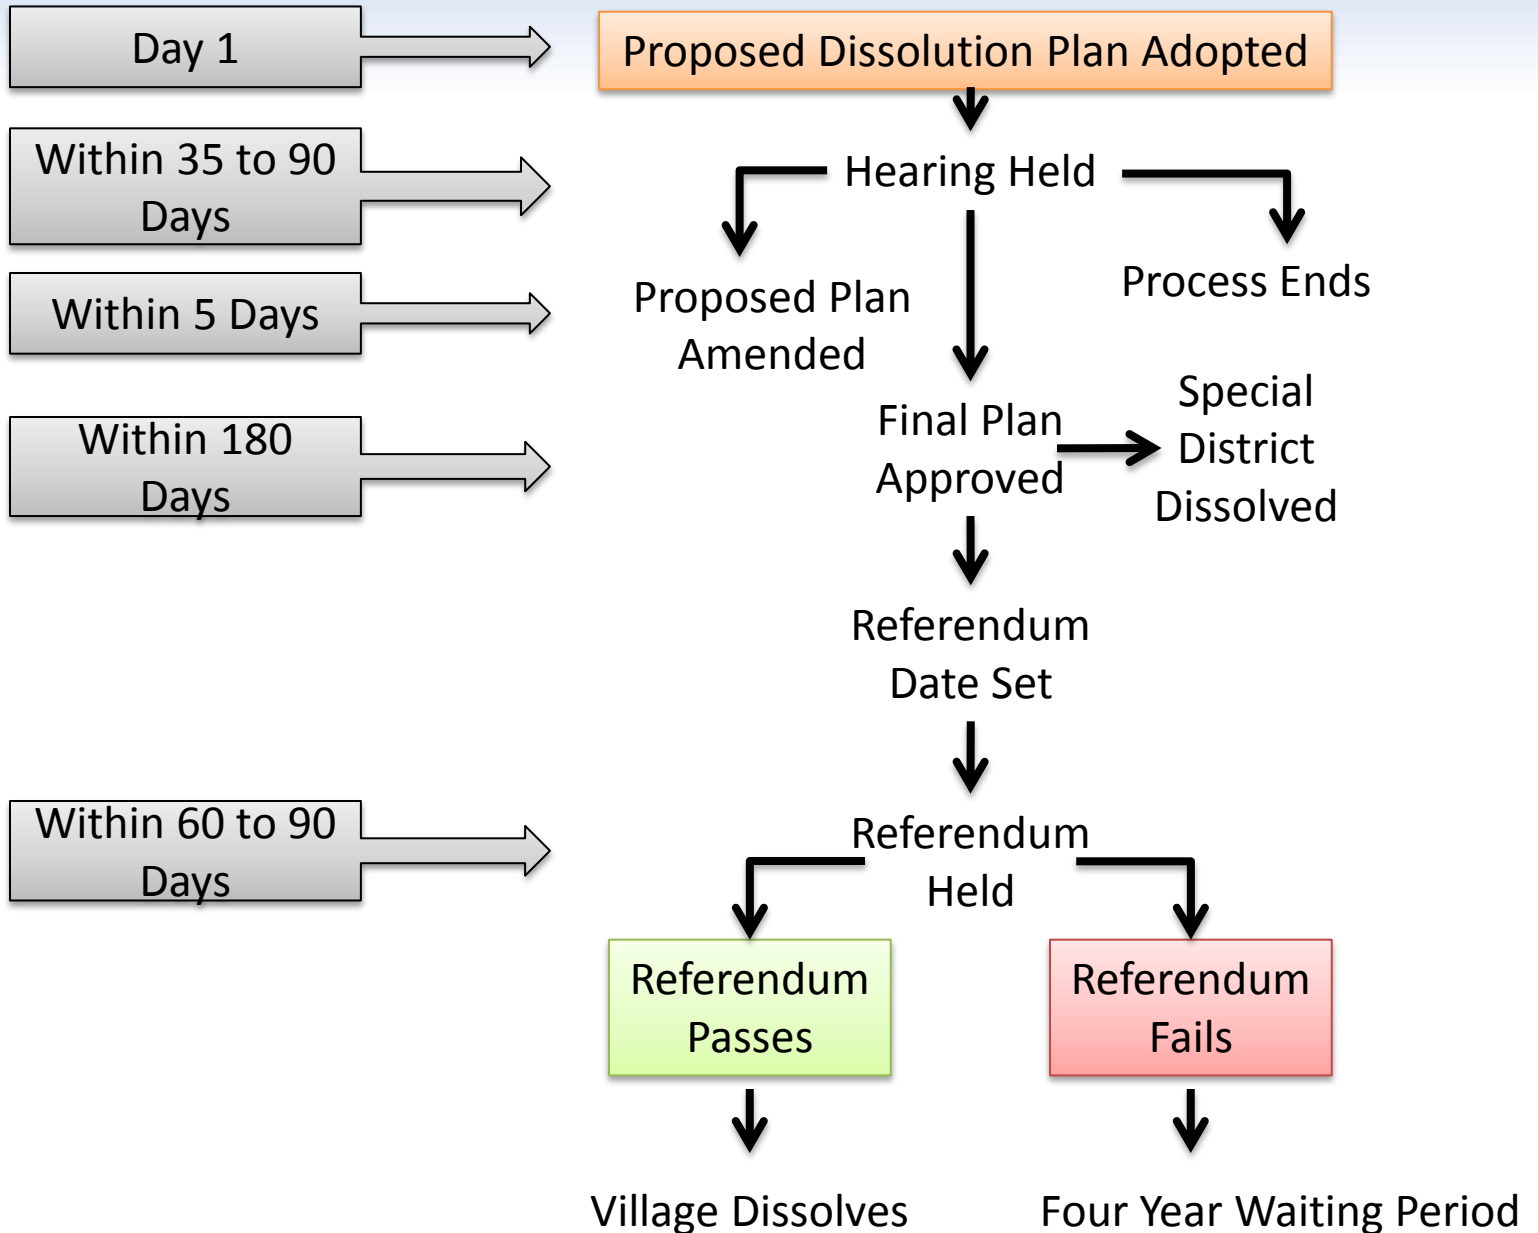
Day 1

Proposed Dissolution Plan Adopted

Within 35 to 90 Days

Hearing Held

Proposed Plan Amended

Process Ends

Within 5 Days

Within 180 Days

Final Plan Approved

Special District Dissolved

Referendum Date Set

Within 60 to 90 Days

Referendum Held

Referendum Passes

Referendum Fails

Village Dissolves

Four Year Waiting Period